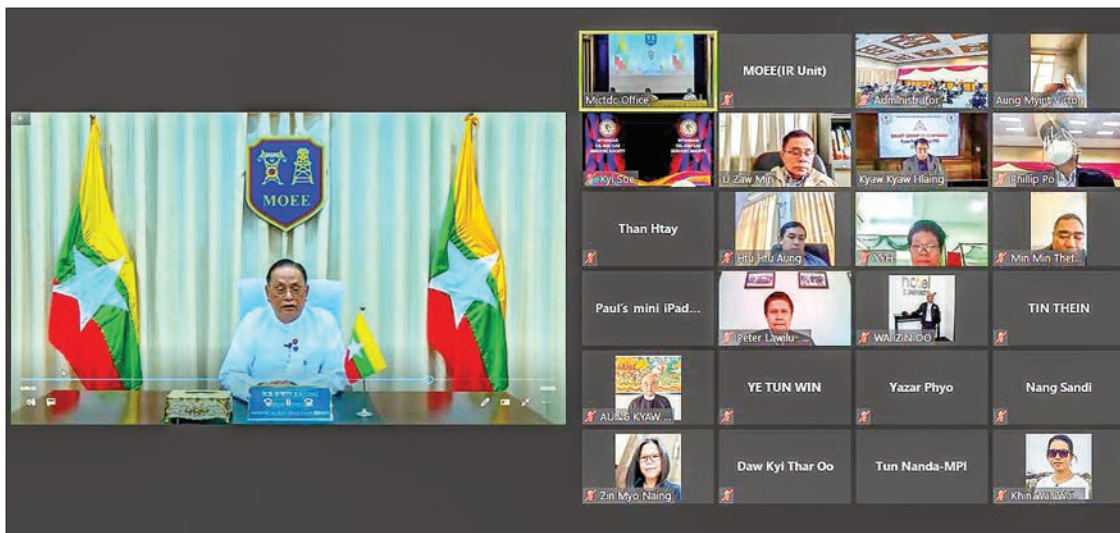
MOEE

Mictdc Office

MOEE(IR Unit)

Administrator

Aung Myint Victor

Kyi Soe

U Zaw Min

Kyaw Kyaw Hlaing

Phillip Po

Than Htay

Htu Htu Aung

YYH

Min Min Thet...

Paul's mini iPad...

Peter Lawlu-...

WAI ZIN OO

TIN THEIN

AUNG KYAW...

YE TUN WIN

Yazar Phyo

Nang Sandi

Zin Myo Naing

Daw Kyi Thar Oo

Tun Nanda-MPI

Khin Wai Wai